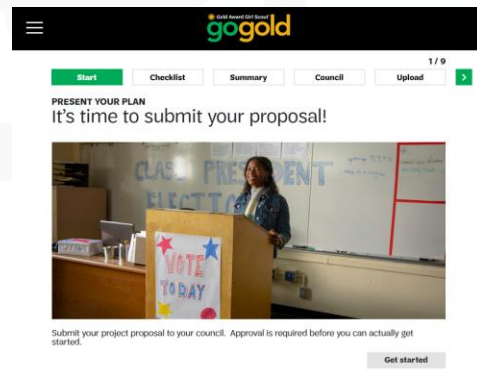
Gold Award Girl Scout
gogold

1/9

Start
Checklist
Summary
Council
Upload

PRESENT YOUR PLAN
It's time to submit your proposal!

CLASS PRESIDENT ELECTION

VOTE TODAY

Submit your project proposal to your council. Approval is required before you can actually get started.

Get started